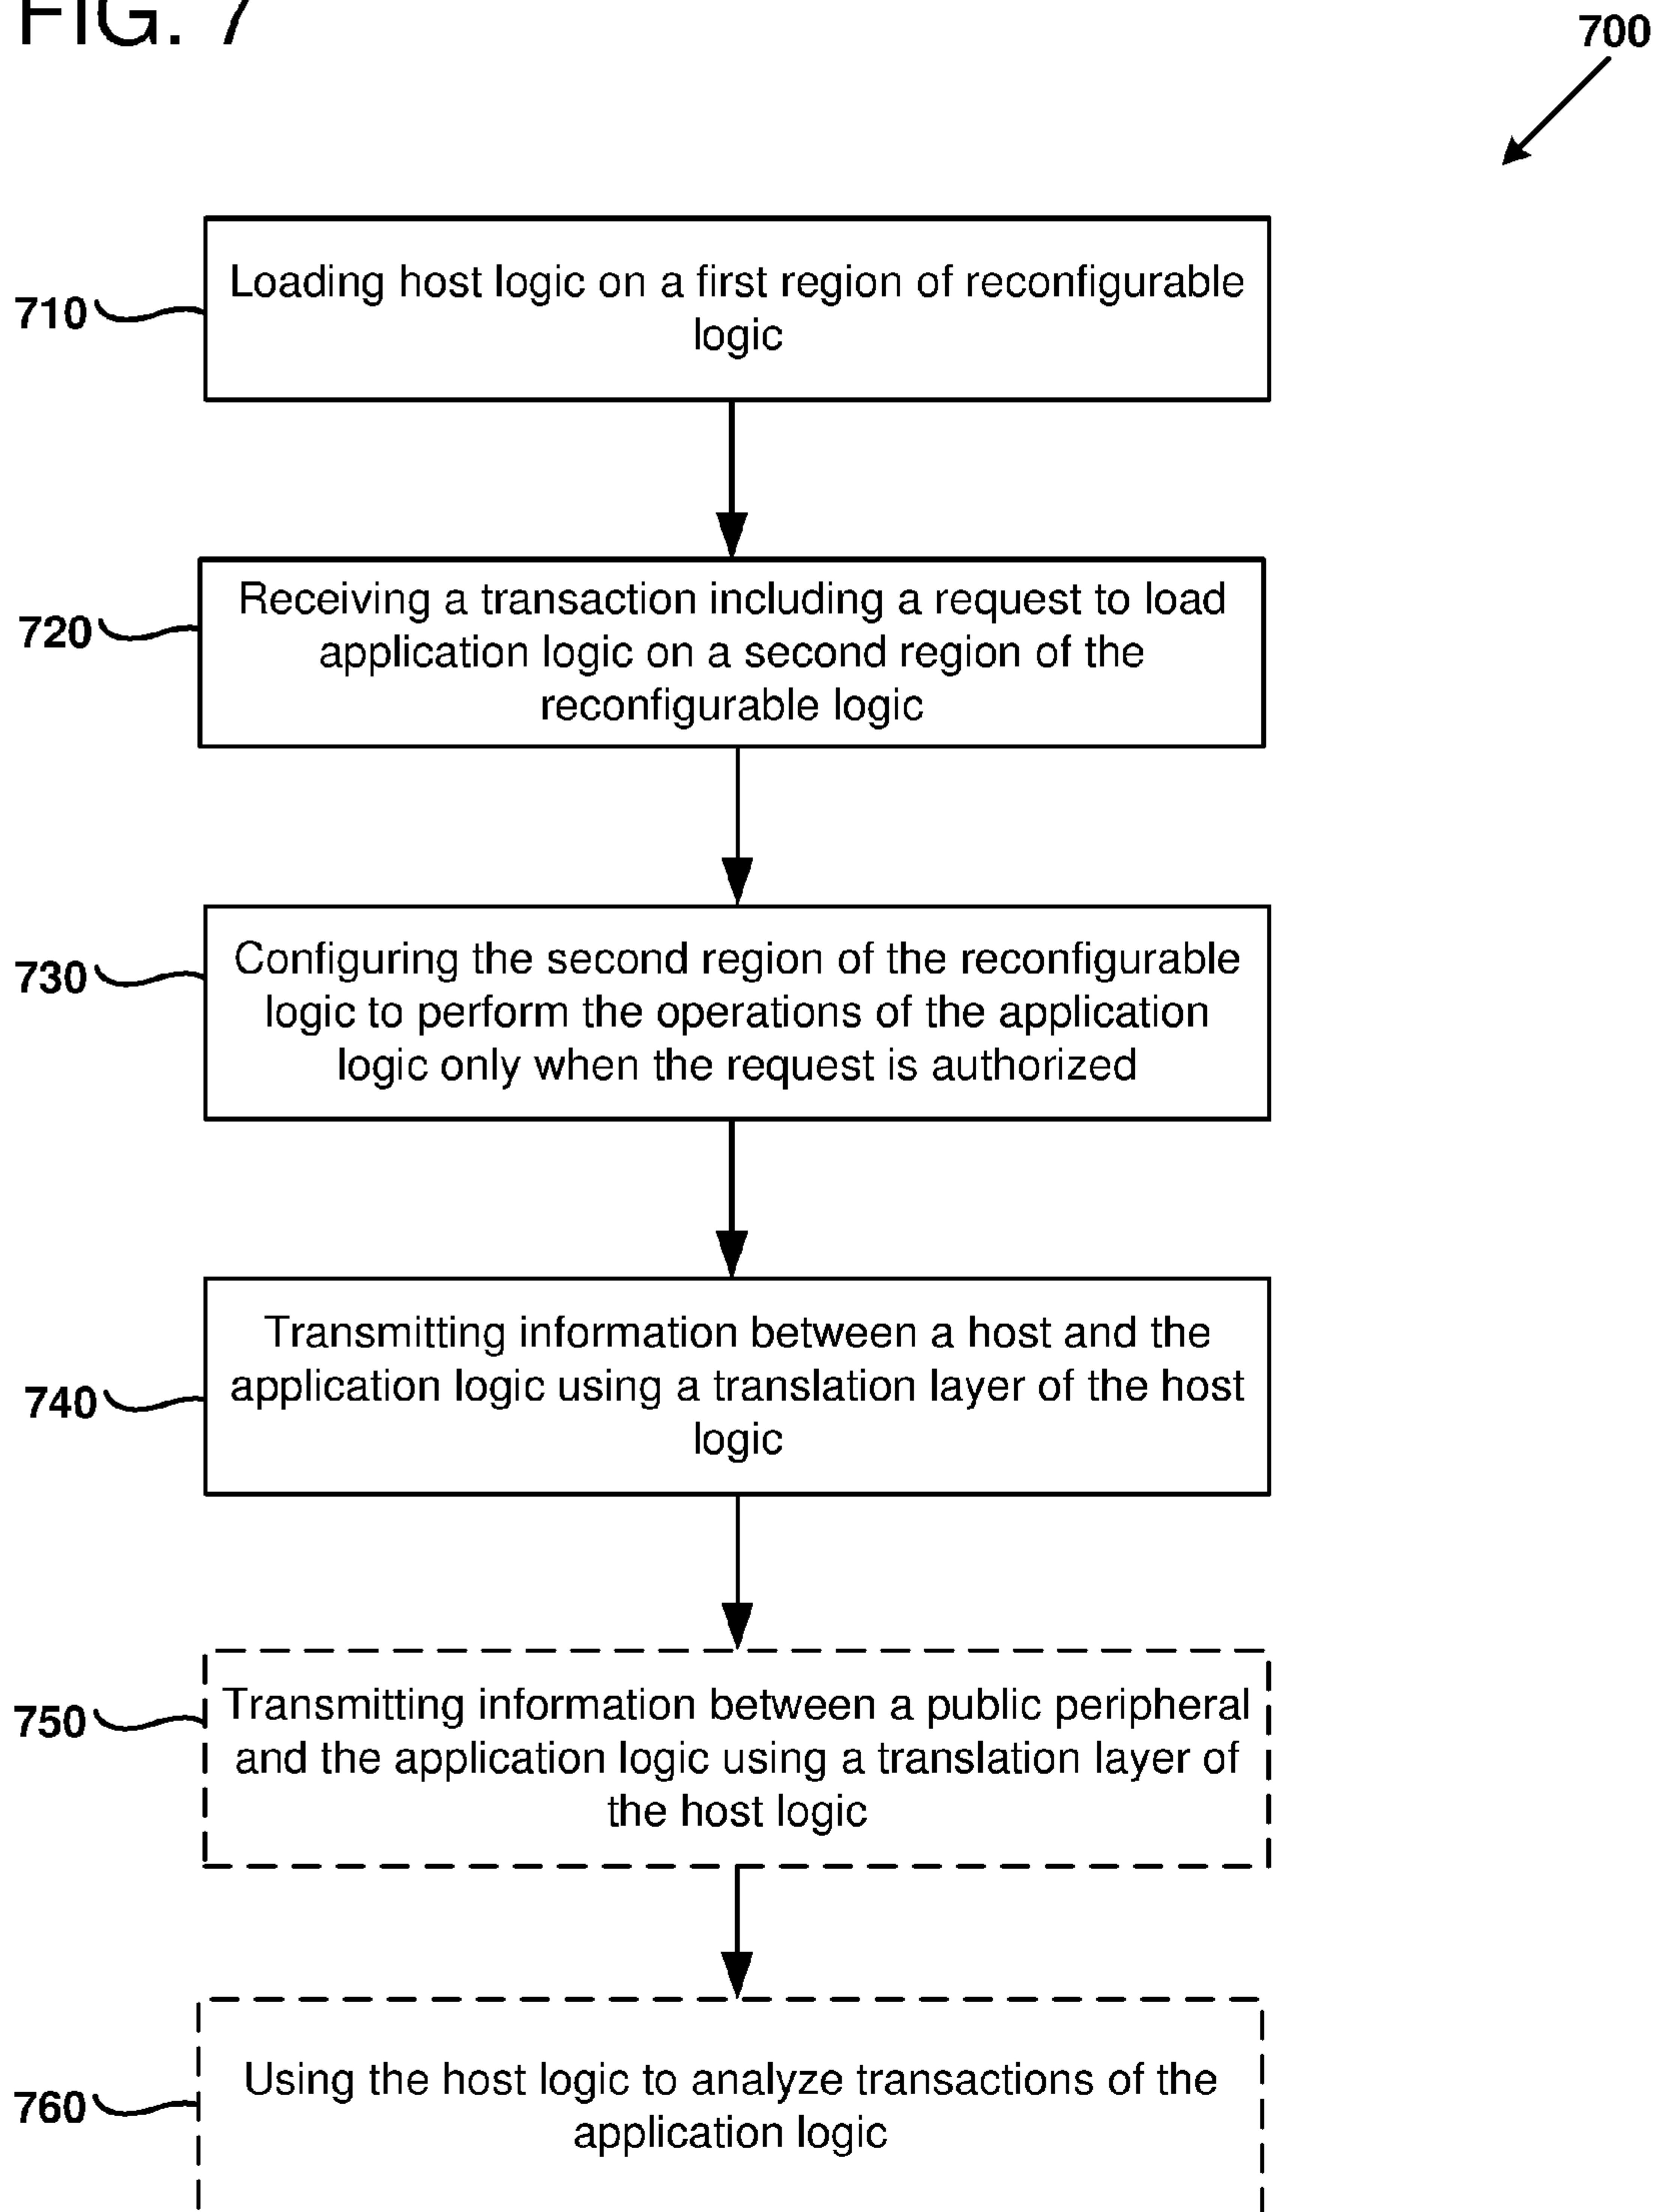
FIG. 7

700

710 Loading host logic on a first region of reconfigurable logic

720 Receiving a transaction including a request to load application logic on a second region of the reconfigurable logic

730 Configuring the second region of the reconfigurable logic to perform the operations of the application logic only when the request is authorized

740 Transmitting information between a host and the application logic using a translation layer of the host logic

750 Transmitting information between a public peripheral and the application logic using a translation layer of the host logic

760 Using the host logic to analyze transactions of the application logic